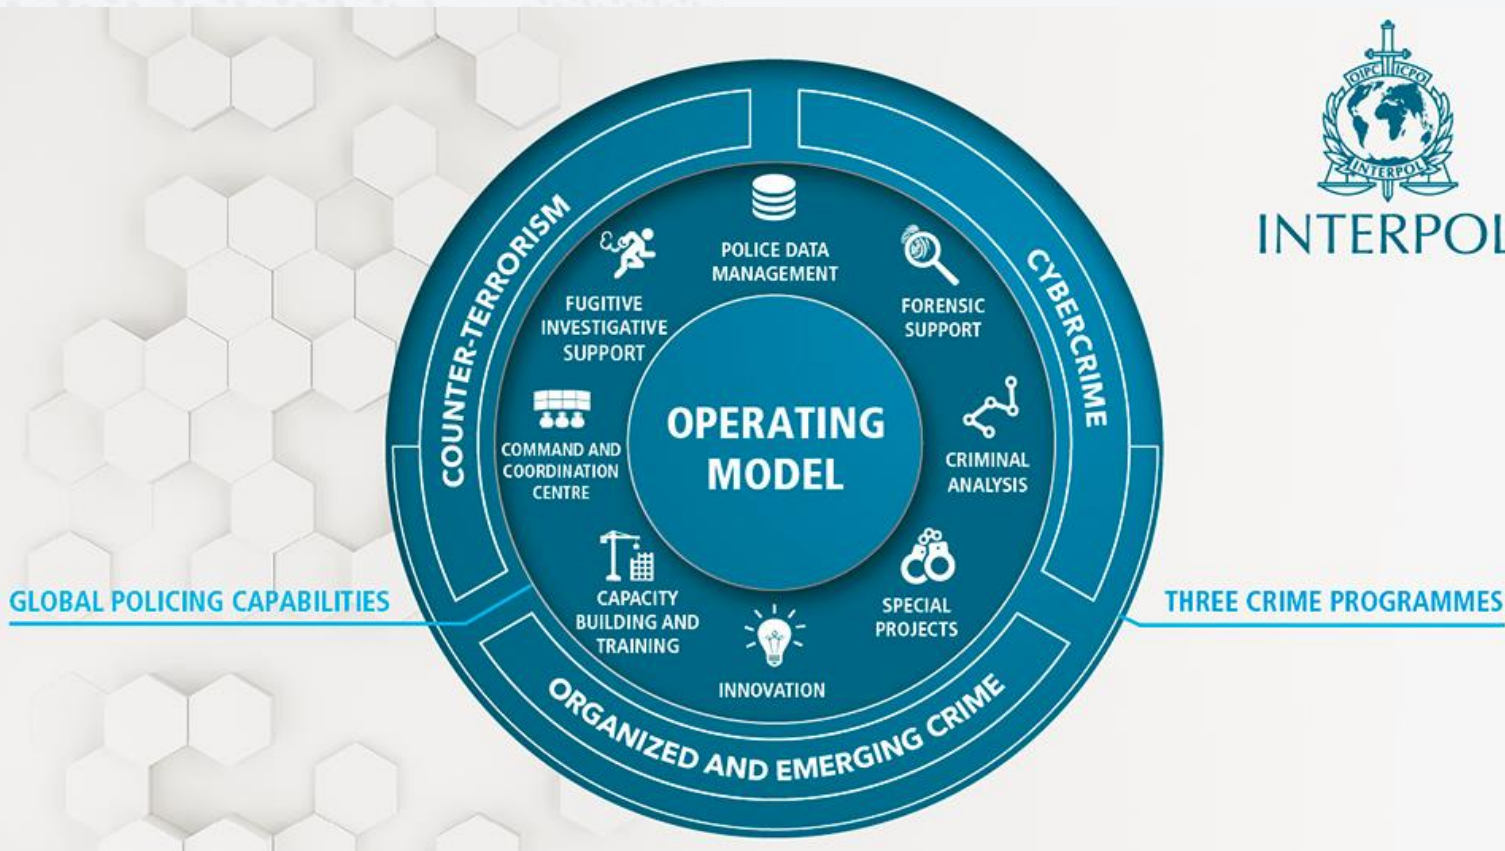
OIPC ICPO INTERPOL

INTERPOL

COUNTER-TERRORISM

CYBERCRIME

POLICE DATA MANAGEMENT

FUGITIVE INVESTIGATIVE SUPPORT

FORENSIC SUPPORT

COMMAND AND COORDINATION CENTRE

OPERATING MODEL

CRIMINAL ANALYSIS

CAPACITY BUILDING AND TRAINING

SPECIAL PROJECTS

INNOVATION

GLOBAL POLICING CAPABILITIES

THREE CRIME PROGRAMMES

ORGANIZED AND EMERGING CRIME